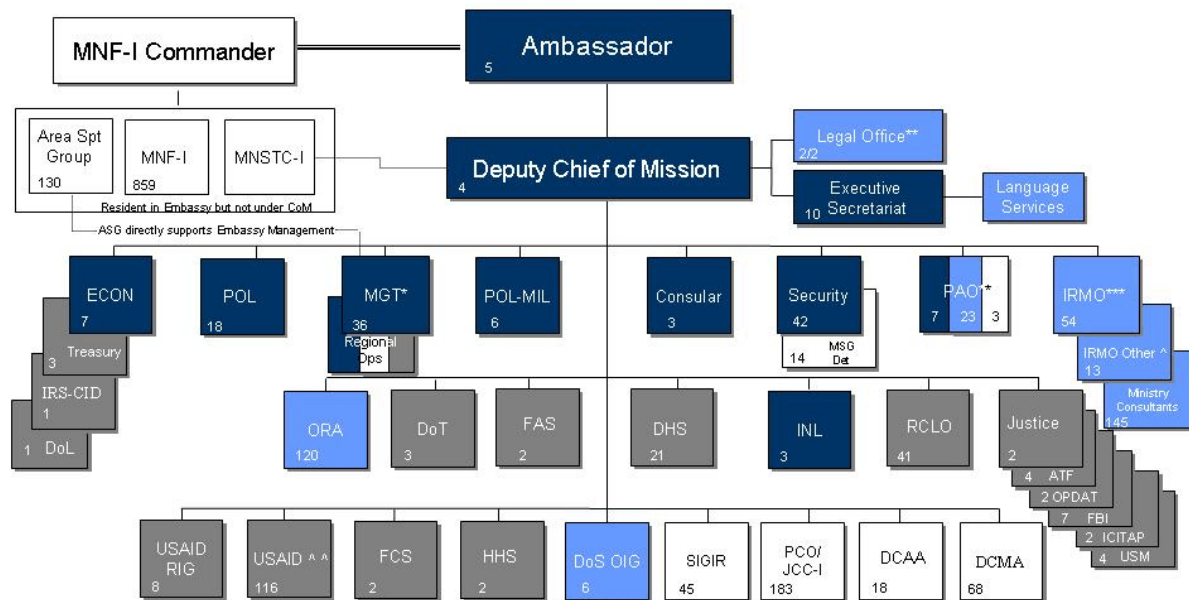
MNF-I Commander

Ambassador
5

Area Spt Group
130

MNF-I
859

MNSTC-I

Resident in Embassy but not under CoM

ASG directly supports Embassy Management

Deputy Chief of Mission
4

Legal Office**
2/2

Executive Secretariat
10

Language Services

ECON
7

3 Treasury

IRS-CID
1

1 DoL

POL
18

MGT*
36

Regional Ops

POL-MIL
6

Consular
3

Security
42

14 MSG Det

PAO**
7 23 3

IRMO***
54

IRMO Other ^
13

Ministry Consultants
145

ORA
120

DoT
3

FAS
2

DHS
21

INL
3

RCLO
41

Justice
2

4 ATF

2 OPDAT

7 FBI

2 ICITAP

4 USM

USAID RIG
8

USAID ^ ^
116

FCS
2

HHS
2

DoS OIG
6

SIGIR
45

PCO/ JCC-I
183

DCAA
18

DCMA
68